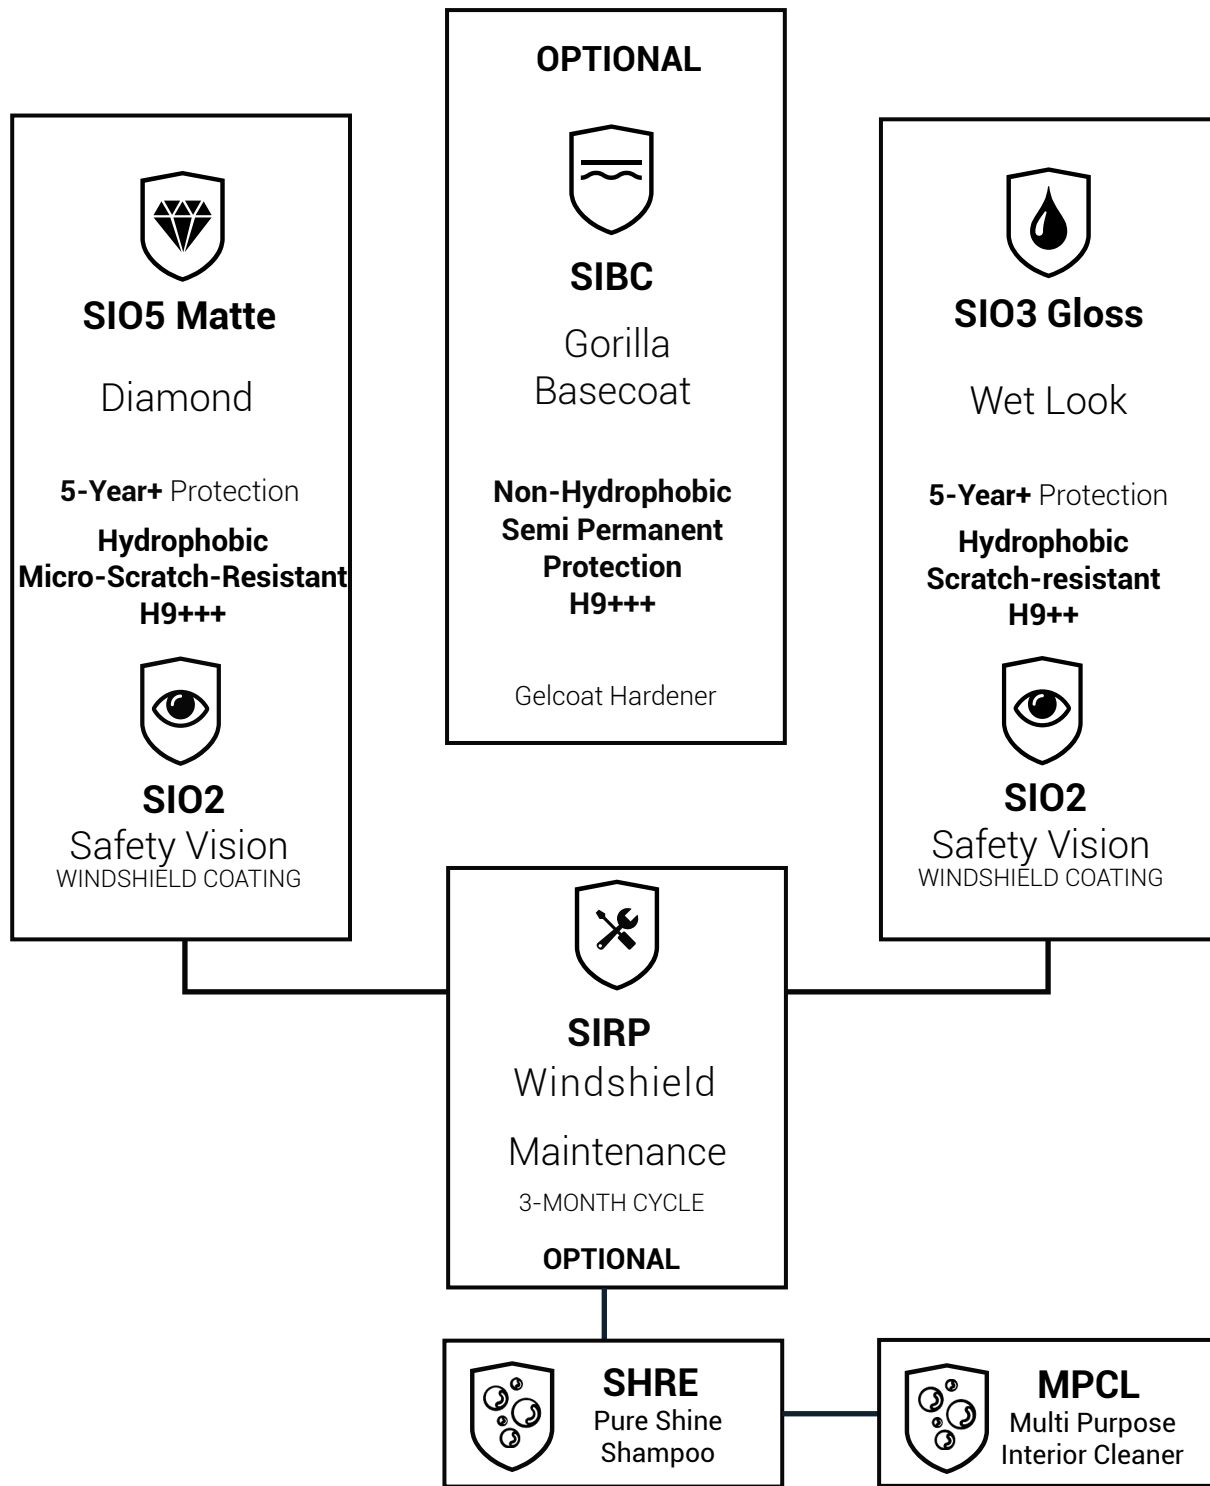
OPTIONAL

SIBC

Gorilla Basecoat

Non-Hydrophobic
Semi Permanent
Protection
H9+++

Gelcoat Hardener

SIO5 Matte

Diamond

5-Year+ Protection

Hydrophobic
Micro-Scratch-Resistant
H9+++

SIO2
Safety Vision
WINDSHIELD COATING

SIO3 Gloss

Wet Look

5-Year+ Protection

Hydrophobic
Scratch-resistant
H9++

SIO2
Safety Vision
WINDSHIELD COATING

SIRP
Windshield

Maintenance
3-MONTH CYCLE

OPTIONAL

SHRE
Pure Shine
Shampoo

MPCL
Multi Purpose
Interior Cleaner